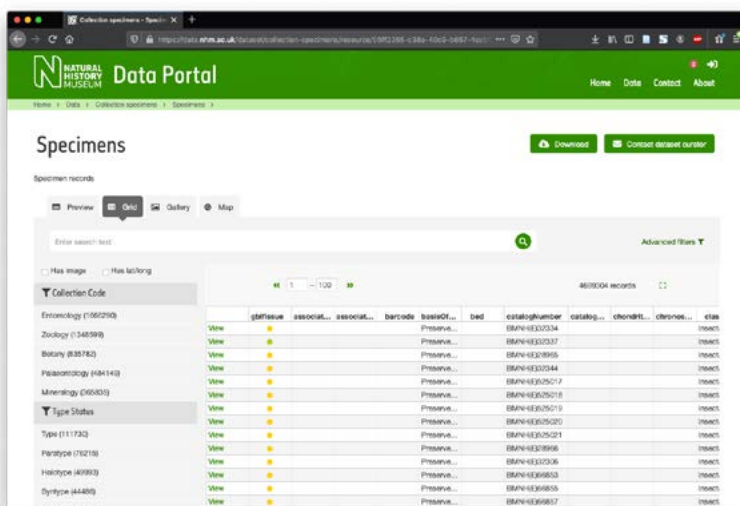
Collection specimens - Specim ×

https://data.nhm.ac.uk/dataset/collection-specimens/resource/05ff2255-c38a-4c00-b657-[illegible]

NATURAL HISTORY MUSEUM Data Portal

Home Data Contact About

Home > Data > Collection specimens > Specimens >

Specimens

Download

Contact dataset curator

Specimen records

Preview Grid Gallery Map

Enter search text

Advanced filters

Has image Has lat/long

Collection Code

Entomology (1060290)

Zoology (1348599)

Botany (835782)

Palaeontology (484140)

Mineralogy (365835)

Type Status

Type (111730)

Paratype (76219)

Holotype (49993)

Syntype (44486)

1 - 100

4609004 records

| | gbifIssue | associat... | associat... | barcode | basisOf... | bed | catalogNumber | catalog... | chondrit... | chronos... | clas |
|---|---|---|---|---|---|---|---|---|---|---|---|
| View | | | | | Preserve... | | BMNH(E)32334 | | | | Insect |
| View | | | | | Preserve... | | BMNH(E)32337 | | | | Insect |
| View | | | | | Preserve... | | BMNH(E)328955 | | | | Insect |
| View | | | | | Preserve... | | BMNH(E)32344 | | | | Insect |
| View | | | | | Preserve... | | BMNH(E)525017 | | | | Insect |
| View | | | | | Preserve... | | BMNH(E)525018 | | | | Insect |
| View | | | | | Preserve... | | BMNH(E)525019 | | | | Insect |
| View | | | | | Preserve... | | BMNH(E)525020 | | | | Insect |
| View | | | | | Preserve... | | BMNH(E)525021 | | | | Insect |
| View | | | | | Preserve... | | BMNH(E)328956 | | | | Insect |
| View | | | | | Preserve... | | BMNH(E)32306 | | | | Insect |
| View | | | | | Preserve... | | BMNH(E)66853 | | | | Insect |
| View | | | | | Preserve... | | BMNH(E)66855 | | | | Insect |
| View | | | | | Preserve... | | BMNH(E)66857 | | | | Insect |